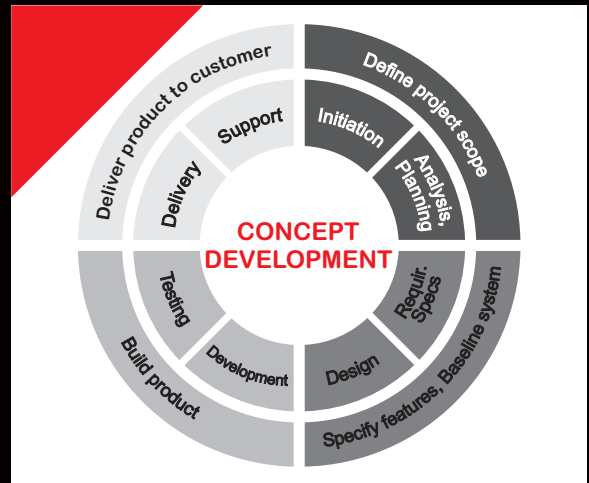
Deliver product to customer

Define project scope

Support

Initiation

Delivery

Analysis, Planning

CONCEPT DEVELOPMENT

Testing

Requir. Specs

Development

Design

Build product

Specify features, Baseline system